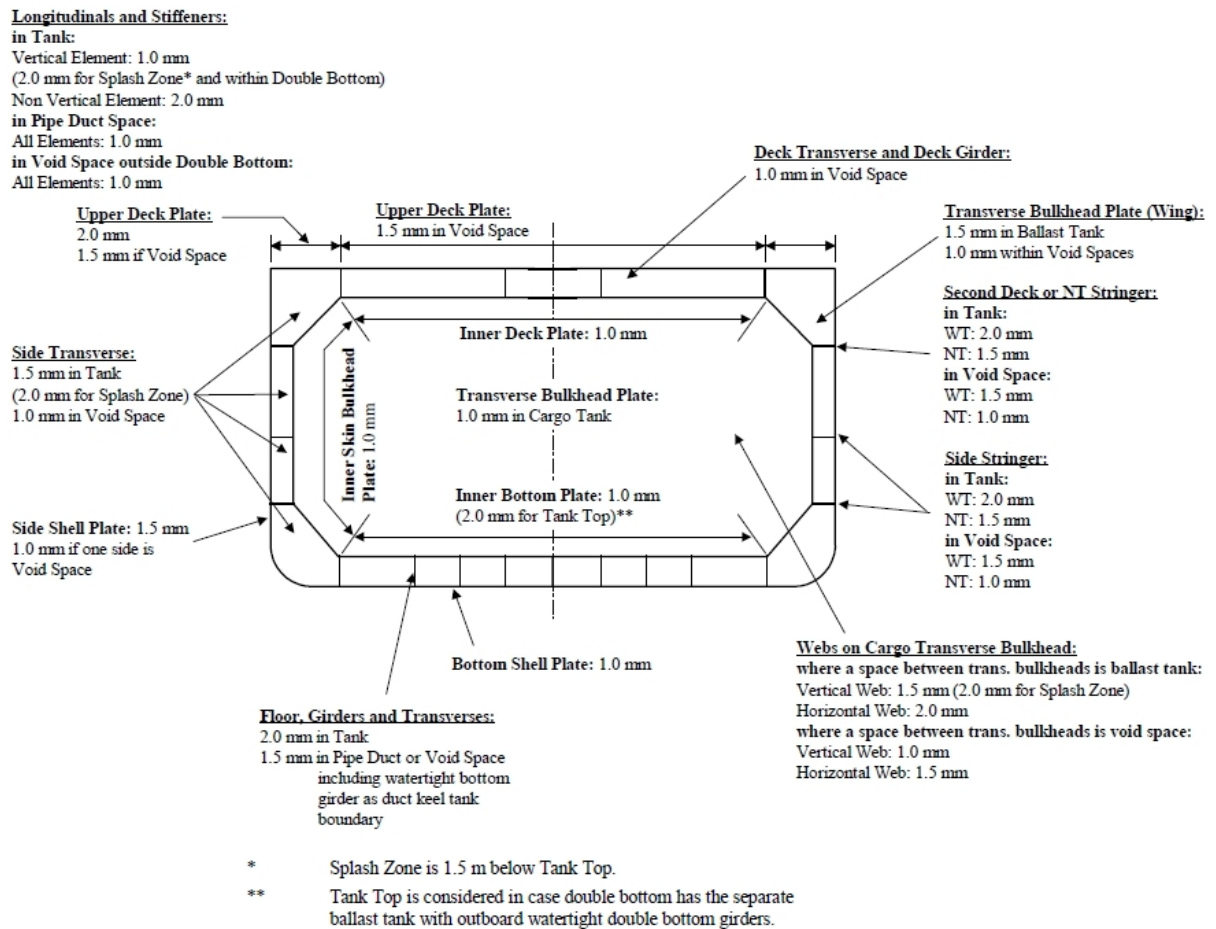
**Longitudinals and Stiffeners:**
**in Tank:**
Vertical Element: 1.0 mm
(2.0 mm for Splash Zone* and within Double Bottom)
Non Vertical Element: 2.0 mm
**in Pipe Duct Space:**
All Elements: 1.0 mm
**in Void Space outside Double Bottom:**
All Elements: 1.0 mm

**Deck Transverse and Deck Girder:**
1.0 mm in Void Space

**Upper Deck Plate:**
2.0 mm
1.5 mm if Void Space

**Upper Deck Plate:**
1.5 mm in Void Space

**Transverse Bulkhead Plate (Wing):**
1.5 mm in Ballast Tank
1.0 mm within Void Spaces

**Second Deck or NT Stringer:**
**in Tank:**
WT: 2.0 mm
NT: 1.5 mm
**in Void Space:**
WT: 1.5 mm
NT: 1.0 mm

**Inner Deck Plate:** 1.0 mm

**Side Transverse:**
1.5 mm in Tank
(2.0 mm for Splash Zone)
1.0 mm in Void Space

**Inner Skin Bulkhead Plate:** 1.0 mm

**Transverse Bulkhead Plate:**
1.0 mm in Cargo Tank

**Side Stringer:**
**in Tank:**
WT: 2.0 mm
NT: 1.5 mm
**in Void Space:**
WT: 1.5 mm
NT: 1.0 mm

**Inner Bottom Plate:** 1.0 mm
(2.0 mm for Tank Top)**

**Side Shell Plate:** 1.5 mm
1.0 mm if one side is Void Space

**Bottom Shell Plate:** 1.0 mm

**Webs on Cargo Transverse Bulkhead:**
**where a space between trans. bulkheads is ballast tank:**
Vertical Web: 1.5 mm (2.0 mm for Splash Zone)
Horizontal Web: 2.0 mm
**where a space between trans. bulkheads is void space:**
Vertical Web: 1.0 mm
Horizontal Web: 1.5 mm

**Floor, Girders and Transverses:**
2.0 mm in Tank
1.5 mm in Pipe Duct or Void Space including watertight bottom girder as duct keel tank boundary

* Splash Zone is 1.5 m below Tank Top.
** Tank Top is considered in case double bottom has the separate ballast tank with outboard watertight double bottom girders.